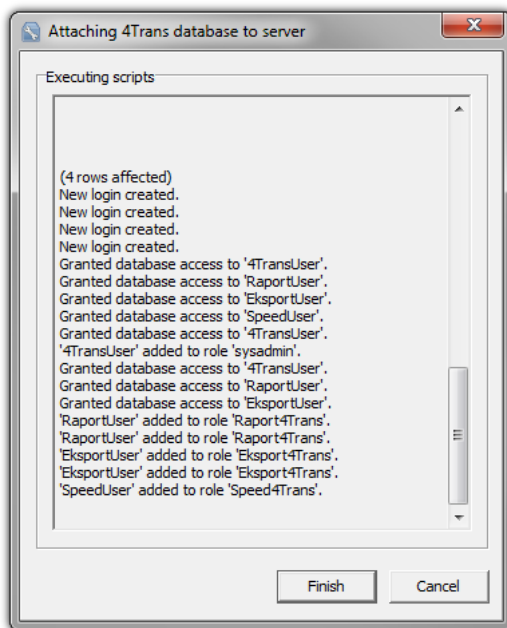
Attaching 4Trans database to server

Executing scripts

(4 rows affected)
New login created.
New login created.
New login created.
New login created.
Granted database access to '4TransUser'.
Granted database access to 'RaportUser'.
Granted database access to 'EksportUser'.
Granted database access to 'SpeedUser'.
Granted database access to '4TransUser'.
'4TransUser' added to role 'sysadmin'.
Granted database access to '4TransUser'.
Granted database access to 'RaportUser'.
Granted database access to 'EksportUser'.
'RaportUser' added to role 'Raport4Trans'.
'RaportUser' added to role 'Raport4Trans'.
'EksportUser' added to role 'Eksport4Trans'.
'EksportUser' added to role 'Eksport4Trans'.
'SpeedUser' added to role 'Speed4Trans'.

Finish
Cancel